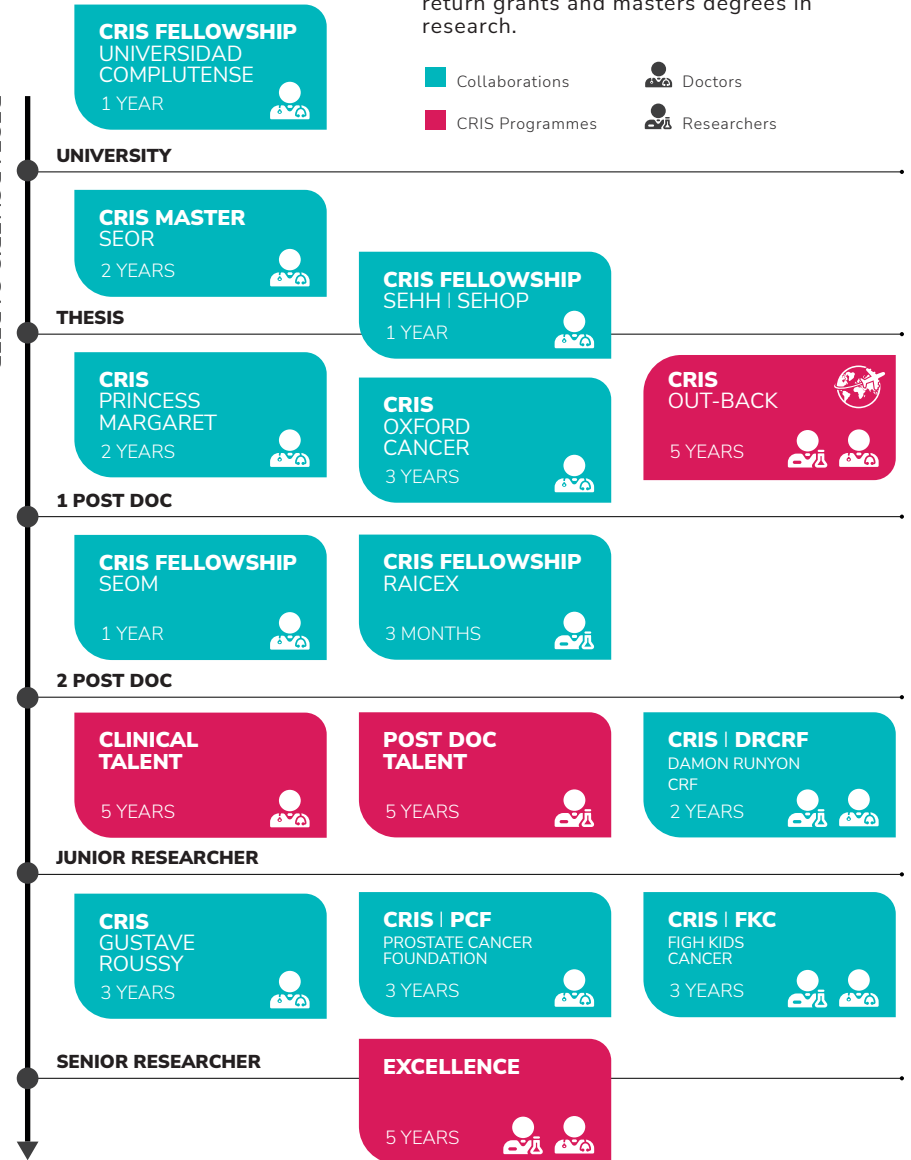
return grants and masters degrees in research.

Collaborations
CRIS Programmes
Doctors
Researchers

CRIS FELLOWSHIP
UNIVERSIDAD COMPLUTENSE
1 YEAR

UNIVERSITY

CRIS MASTER
SEOR
2 YEARS

CRIS FELLOWSHIP
SEHH | SEHOP
1 YEAR

THESIS

CRIS
PRINCESS MARGARET
2 YEARS

CRIS
OXFORD CANCER
3 YEARS

CRIS
OUT-BACK
5 YEARS

1 POST DOC

CRIS FELLOWSHIP
SEOM
1 YEAR

CRIS FELLOWSHIP
RAICEX
3 MONTHS

2 POST DOC

CLINICAL TALENT
5 YEARS

POST DOC TALENT
5 YEARS

CRIS | DRCRF
DAMON RUNYON CRF
2 YEARS

JUNIOR RESEARCHER

CRIS
GUSTAVE ROUSSY
3 YEARS

CRIS | PCF
PROSTATE CANCER FOUNDATION
3 YEARS

CRIS | FKC
FIGH KIDS CANCER
3 YEARS

SENIOR RESEARCHER

EXCELLENCE
5 YEARS